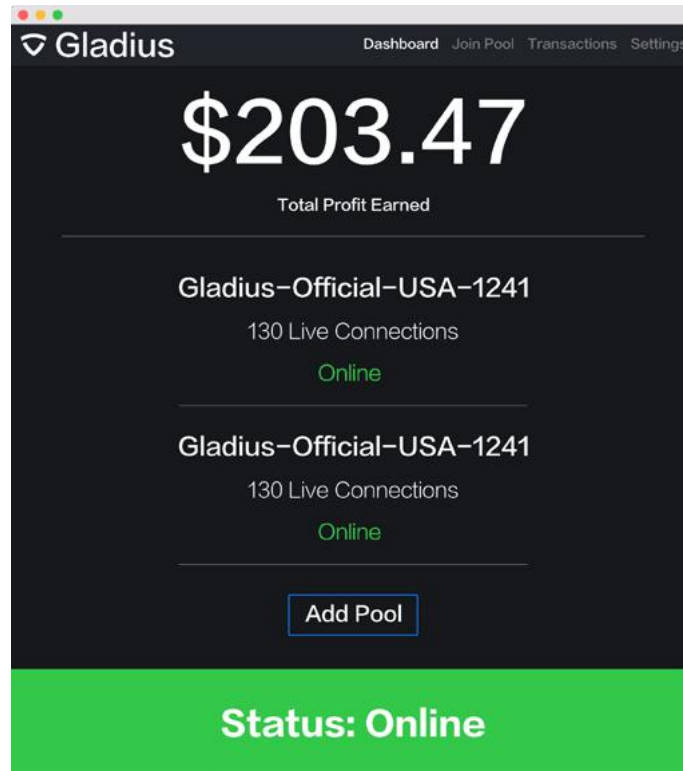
Gladius

Dashboard Join Pool Transactions Settings

\$203.47

Total Profit Earned

Gladius-Official-USA-1241

130 Live Connections

Online

Gladius-Official-USA-1241

130 Live Connections

Online

Add Pool

Status: Online